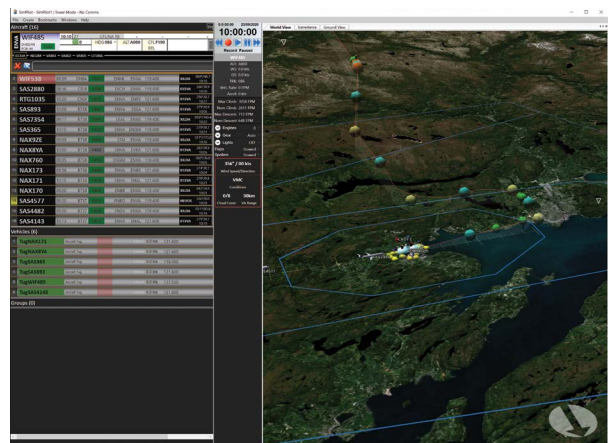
SimPilot - SimPilot1 | Sweet Mode - No Comms

File Create Bookmarks Windows Help

Aircraft (14)

WIF485

10:10

HDG 060

ALT 4000

WIF530

SAS2880

RTG1035

SAS893

SAS7354

SAS365

NAX9ZE

NAX8YA

NAX760

NAX173

NAX171

NAX170

SAS4577

SAS4482

SAS4143

Vehicles (6)

TugNAX171

TugNAX8YA

TugSAS365

TugSAS893

TugWIF485

TugSAS4143

Groups (0)

10:00:00

Resume Paused

WIF485

Engines

Gear

Lights

Flaps

Spoilers

VMC

World View

Surveillance

Ground View